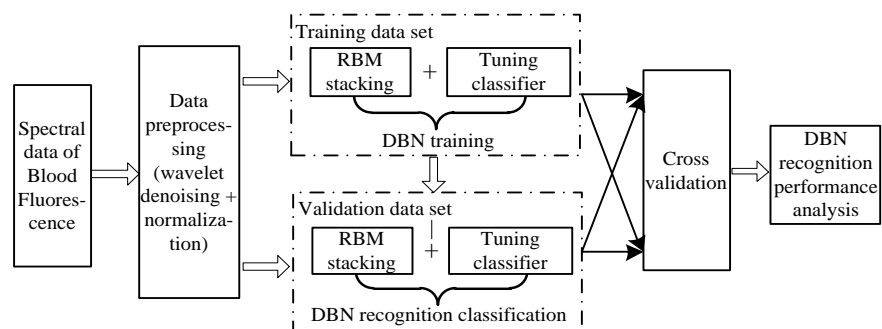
Spectral data of Blood Fluorescence

Data preprocessing (wavelet denoising + normalization)

Training data set

RBM stacking

+

Tuning classifier

DBN training

Validation data set

RBM stacking

+

Tuning classifier

DBN recognition classification

Cross validation

DBN recognition performance analysis